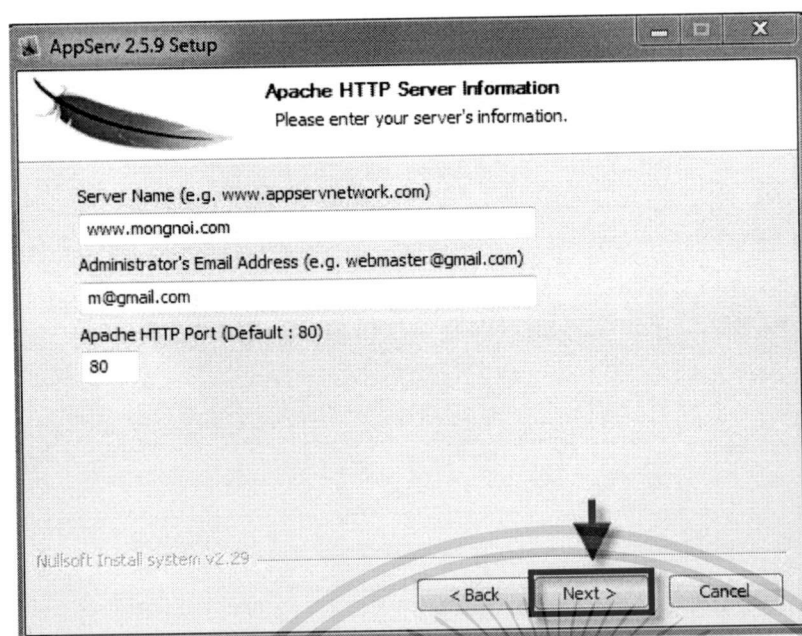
AppServ 2.5.9 Setup

Apache HTTP Server Information
Please enter your server's information.

Server Name (e.g. www.appservnetwork.com)
www.mongnoi.com
Administrator's Email Address (e.g. webmaster@gmail.com)
m@gmail.com
Apache HTTP Port (Default : 80)
80

Nullsoft Install system v2.29

< Back
Next >
Cancel